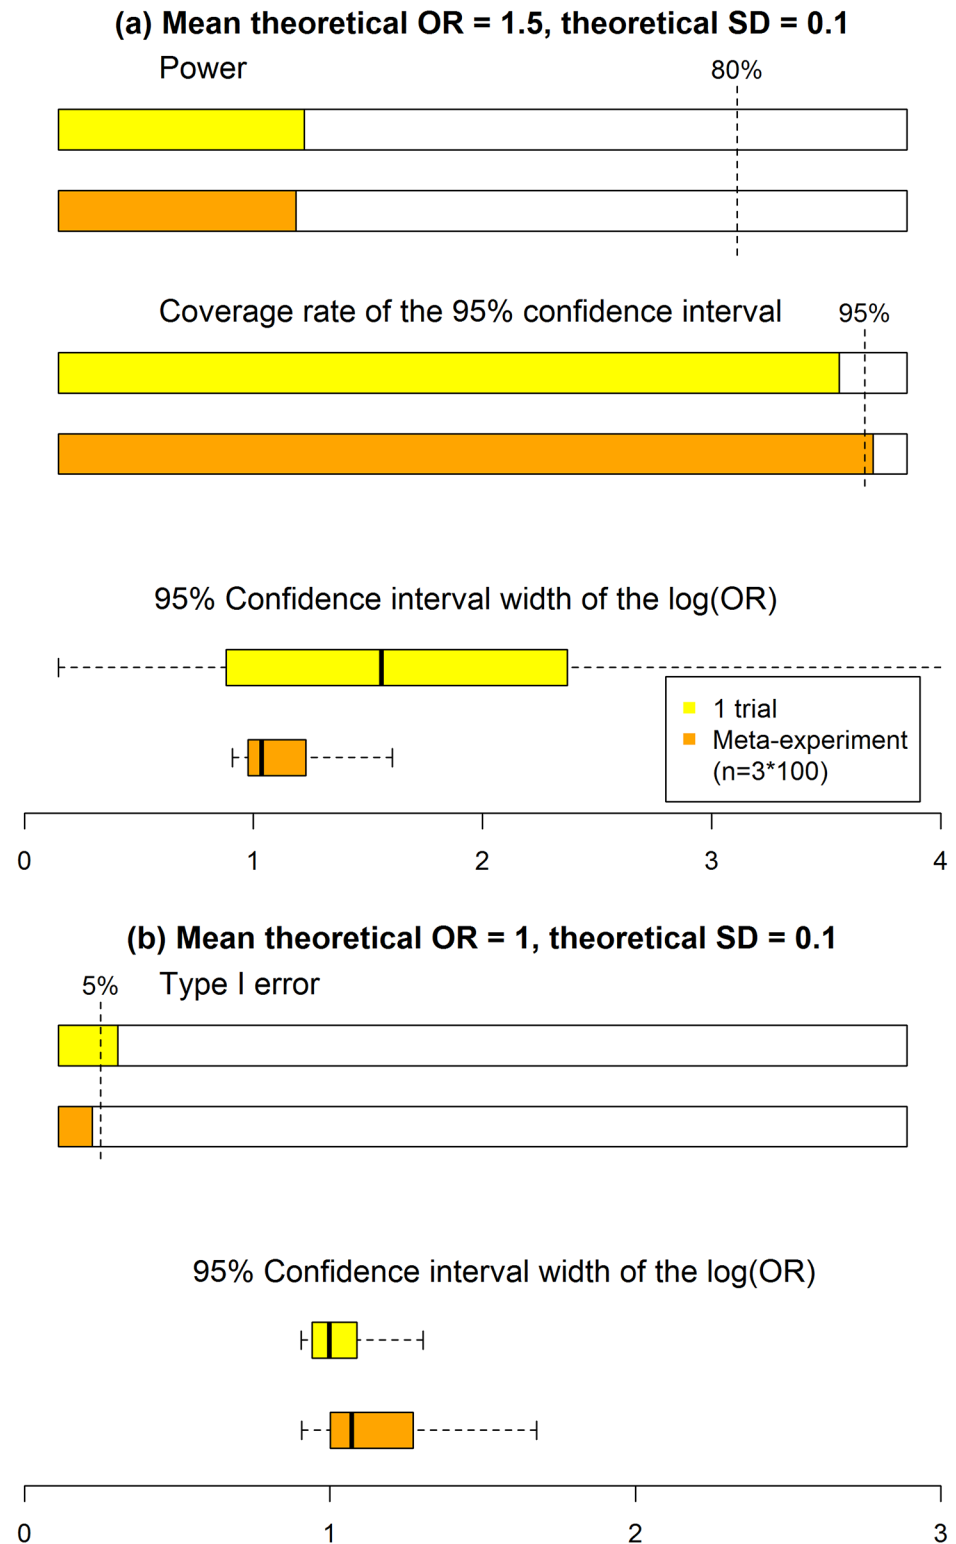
(a) Mean theoretical OR = 1.5, theoretical SD = 0.1

Power

80%

Coverage rate of the 95% confidence interval

95%

95% Confidence interval width of the log(OR)

1 trial
Meta-experiment (n=3*100)

0 1 2 3 4

(b) Mean theoretical OR = 1, theoretical SD = 0.1

5%

Type I error

95% Confidence interval width of the log(OR)

0 1 2 3